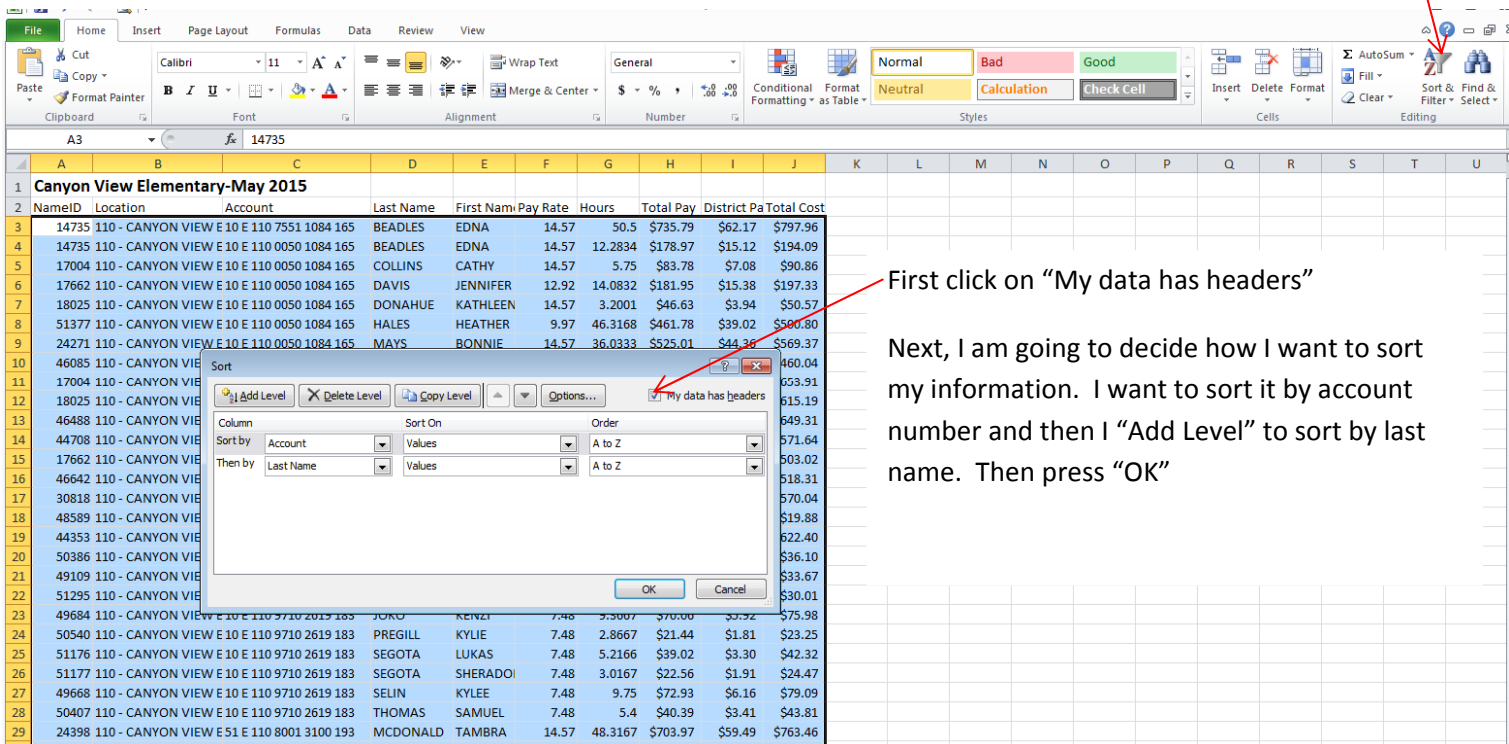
File Home Insert Page Layout Formulas Data Review View

Paste Cut Copy Format Painter Clipboard

Calibri 11 A A B I U Font

Wrap Text Merge & Center Alignment

General $ % , .00 .0 Number

Conditional Formatting Format as Table

Normal Bad Good Neutral Calculation Check Cell Styles

Insert Delete Format Cells

AutoSum Fill Clear Sort & Filter Find & Select Editing

A3 $f_x$ 14735

| | A | B | C | D | E | F | G | H | I | J |
|---|---|---|---|---|---|---|---|---|---|---|
| 1 | Canyon View Elementary-May 2015 | | | | | | | | | |
| 2 | NameID | Location | Account | Last Name | First Name | Pay Rate | Hours | Total Pay | District Pa | Total Cost |
| 3 | 14735 | 110 - CANYON VIEW E | 10 E 110 7551 1084 165 | BEADLES | EDNA | 14.57 | 50.5 | \$735.79 | \$62.17 | \$797.96 |
| 4 | 14735 | 110 - CANYON VIEW E | 10 E 110 0050 1084 165 | BEADLES | EDNA | 14.57 | 12.2834 | \$178.97 | \$15.12 | \$194.09 |
| 5 | 17004 | 110 - CANYON VIEW E | 10 E 110 0050 1084 165 | COLLINS | CATHY | 14.57 | 5.75 | \$83.78 | \$7.08 | \$90.86 |
| 6 | 17662 | 110 - CANYON VIEW E | 10 E 110 0050 1084 165 | DAVIS | JENNIFER | 12.92 | 14.0832 | \$181.95 | \$15.38 | \$197.33 |
| 7 | 18025 | 110 - CANYON VIEW E | 10 E 110 0050 1084 165 | DONAHUE | KATHLEEN | 14.57 | 3.2001 | \$46.63 | \$3.94 | \$50.57 |
| 8 | 51377 | 110 - CANYON VIEW E | 10 E 110 0050 1084 165 | HALES | HEATHER | 9.97 | 46.3168 | \$461.78 | \$39.02 | \$500.80 |
| 9 | 24271 | 110 - CANYON VIEW E | 10 E 110 0050 1084 165 | MAYS | BONNIE | 14.57 | 36.0333 | \$525.01 | \$44.36 | \$569.37 |
| 10 | 46085 | 110 - CANYON VIE | | | | | | | | 460.04 |
| 11 | 17004 | 110 - CANYON VIE | | | | | | | | 653.91 |
| 12 | 18025 | 110 - CANYON VIE | | | | | | | | 615.19 |
| 13 | 46488 | 110 - CANYON VIE | | | | | | | | 649.31 |
| 14 | 44708 | 110 - CANYON VIE | | | | | | | | 571.64 |
| 15 | 17662 | 110 - CANYON VIE | | | | | | | | 503.02 |
| 16 | 46642 | 110 - CANYON VIE | | | | | | | | 518.31 |
| 17 | 30818 | 110 - CANYON VIE | | | | | | | | 570.04 |
| 18 | 48589 | 110 - CANYON VIE | | | | | | | | \$19.88 |
| 19 | 44353 | 110 - CANYON VIE | | | | | | | | 622.40 |
| 20 | 50386 | 110 - CANYON VIE | | | | | | | | \$36.10 |
| 21 | 49109 | 110 - CANYON VIE | | | | | | | | \$33.67 |
| 22 | 51295 | 110 - CANYON VIE | | | | | | | | \$30.01 |
| 23 | 49684 | 110 - CANYON VIEW E | 10 E 110 9710 2619 183 | JOKO | KENZI | 7.48 | 9.3667 | \$70.06 | \$5.92 | \$75.98 |
| 24 | 50540 | 110 - CANYON VIEW E | 10 E 110 9710 2619 183 | PREGILL | KYLIE | 7.48 | 2.8667 | \$21.44 | \$1.81 | \$23.25 |
| 25 | 51176 | 110 - CANYON VIEW E | 10 E 110 9710 2619 183 | SEGOTA | LUKAS | 7.48 | 5.2166 | \$39.02 | \$3.30 | \$42.32 |
| 26 | 51177 | 110 - CANYON VIEW E | 10 E 110 9710 2619 183 | SEGOTA | SHERADOI | 7.48 | 3.0167 | \$22.56 | \$1.91 | \$24.47 |
| 27 | 49668 | 110 - CANYON VIEW E | 10 E 110 9710 2619 183 | SELIN | KYLEE | 7.48 | 9.75 | \$72.93 | \$6.16 | \$79.09 |
| 28 | 50407 | 110 - CANYON VIEW E | 10 E 110 9710 2619 183 | THOMAS | SAMUEL | 7.48 | 5.4 | \$40.39 | \$3.41 | \$43.81 |
| 29 | 24398 | 110 - CANYON VIEW E | 51 E 110 8001 3100 193 | MCDONALD | TAMBRA | 14.57 | 48.3167 | \$703.97 | \$59.49 | \$763.46 |

Sort

Add Level Delete Level Copy Level Options... My data has headers

| Column | | Sort On | Order |
|---|---|---|---|
| Sort by | Account | Values | A to Z |
| Then by | Last Name | Values | A to Z |

OK Cancel

First click on “My data has headers”

Next, I am going to decide how I want to sort my information. I want to sort it by account number and then I “Add Level” to sort by last name. Then press “OK”